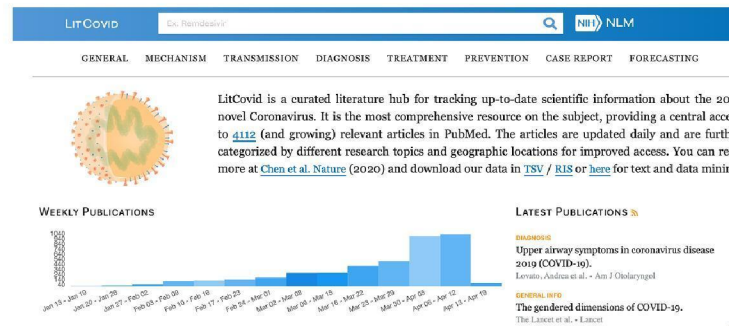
LitCovid

Ex. Remdesivir

NIH NLM

GENERAL MECHANISM TRANSMISSION DIAGNOSIS TREATMENT PREVENTION CASE REPORT FORECASTING

LitCovid is a curated literature hub for tracking up-to-date scientific information about the 20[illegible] novel Coronavirus. It is the most comprehensive resource on the subject, providing a central acce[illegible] to 4112 (and growing) relevant articles in PubMed. The articles are updated daily and are furth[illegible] categorized by different research topics and geographic locations for improved access. You can re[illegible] more at Chen et al. Nature (2020) and download our data in TSV / RIS or here for text and data minin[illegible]

WEEKLY PUBLICATIONS

1040
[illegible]
40

Jan 13 - Jan 19
Jan 20 - Jan 26
Jan 27 - Feb 02
Feb 03 - Feb 09
Feb 10 - Feb 16
Feb 17 - Feb 23
Feb 24 - Mar 01
Mar 02 - Mar 08
Mar 09 - Mar 15
Mar 16 - Mar 22
Mar 23 - Mar 29
Mar 30 - Apr 05
Apr 06 - Apr 12
Apr 13 - Apr 19

LATEST PUBLICATIONS

DIAGNOSIS
Upper airway symptoms in coronavirus disease 2019 (COVID-19).
Lovato, Andrea et al. - Am J Otolaryngol

GENERAL INFO
The gendered dimensions of COVID-19.
The Lancet et al. - Lancet